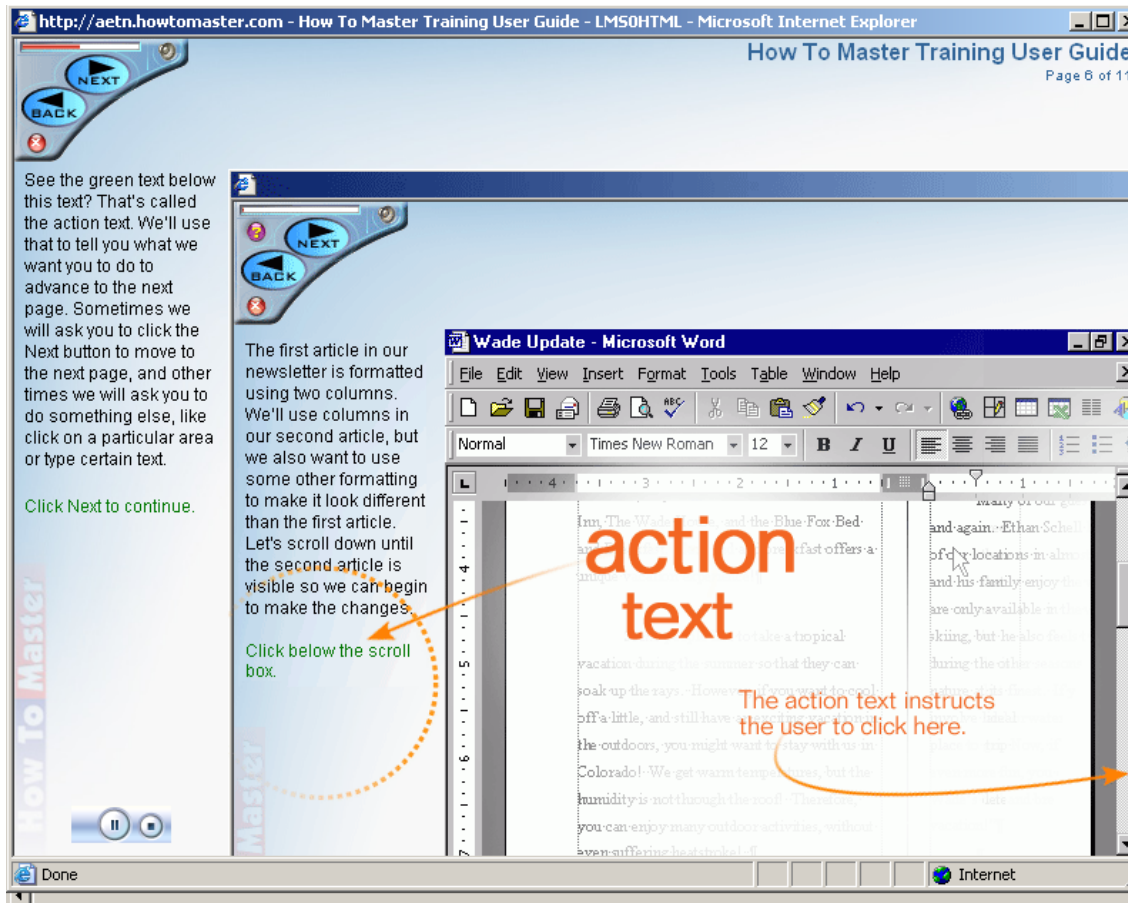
http://aetn.howtomaster.com - How To Master Training User Guide - LMS0HTML - Microsoft Internet Explorer

NEXT
BACK

How To Master Training User Guide
Page 6 of 11

See the green text below this text? That's called the action text. We'll use that to tell you what we want you to do to advance to the next page. Sometimes we will ask you to click the Next button to move to the next page, and other times we will ask you to do something else, like click on a particular area or type certain text.

Click Next to continue.

How To Master

NEXT
BACK

The first article in our newsletter is formatted using two columns. We'll use columns in our second article, but we also want to use some other formatting to make it look different than the first article. Let's scroll down until the second article is visible so we can begin to make the changes.

Click below the scroll box.

Master

Wade Update - Microsoft Word

File Edit View Insert Format Tools Table Window Help

Normal Times New Roman 12 B I U

Inn, The Wade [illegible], and the Blue Fox Bed and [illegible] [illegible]fast offers a unique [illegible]
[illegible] to take a tropical vacation during the summer so that they can soak up the rays. However, if you want to cool off a little, and still have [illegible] the outdoors, you might want to stay with us in Colorado! We get warm temperatures, but the humidity is not through the roof! Therefore, you can enjoy many outdoor activities, without even suffering heatstroke!

Many of our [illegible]
and again. Ethan Schell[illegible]
of our locations in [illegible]
and his family enjoy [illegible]
are only available in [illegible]
skiing, but he also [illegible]
during the other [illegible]

action text

The action text instructs the user to click here.

Done
Internet